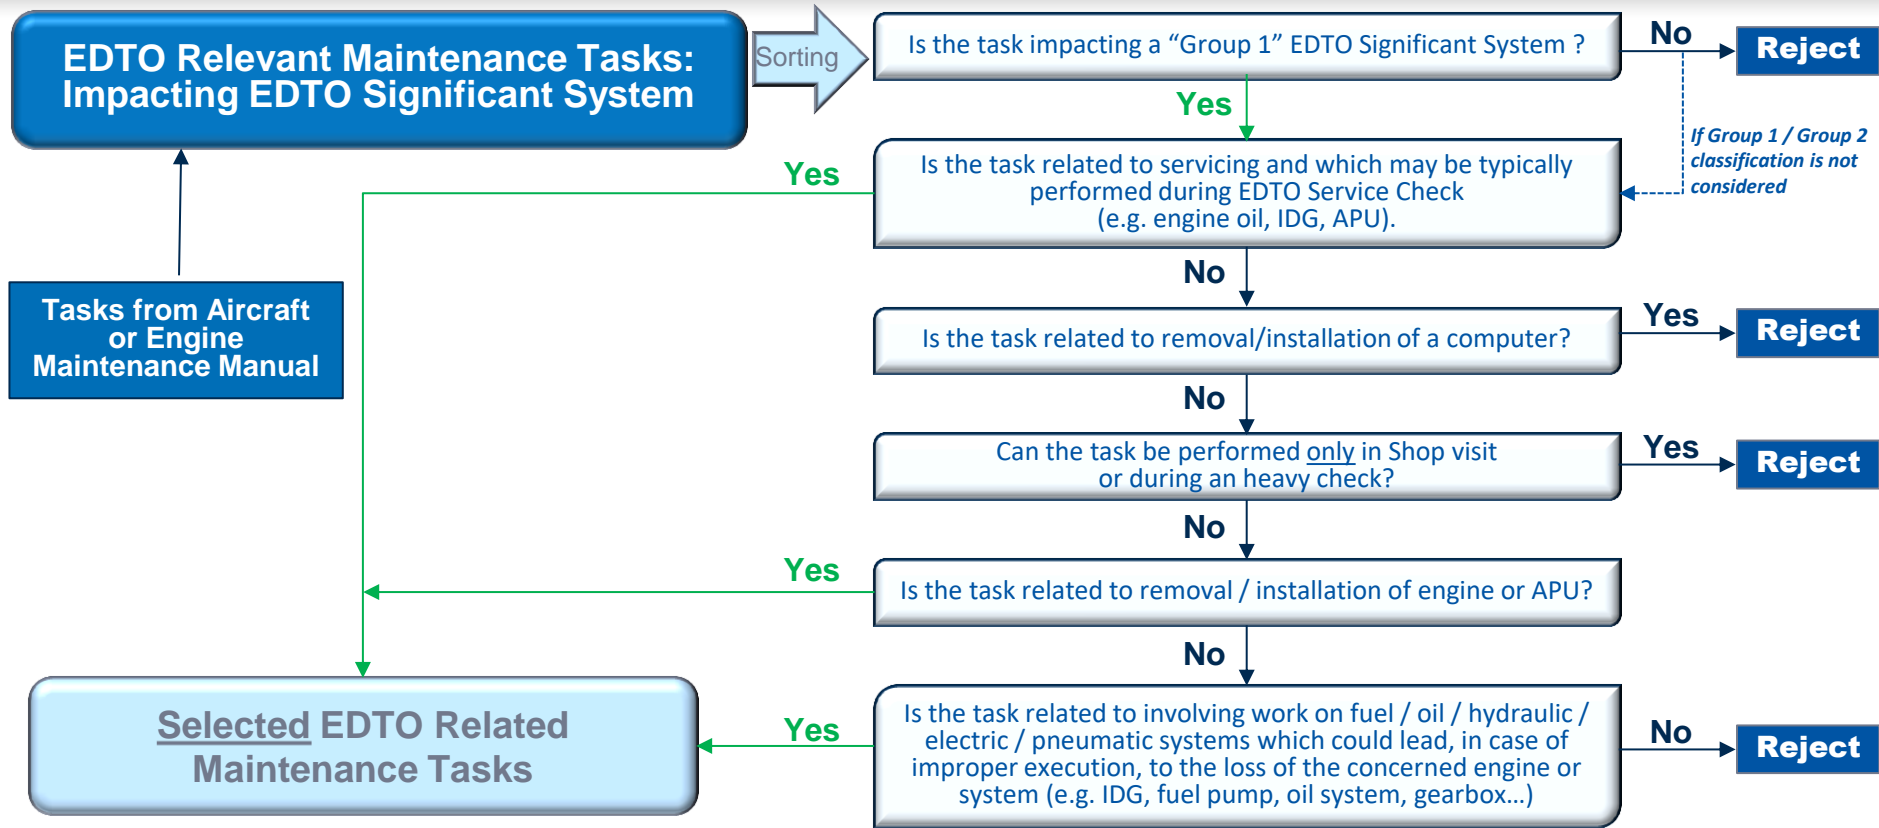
EDTO Relevant Maintenance Tasks: Impacting EDTO Significant System

Sorting

Is the task impacting a “Group 1” EDTO Significant System ?

No

Reject

Yes

If Group 1 / Group 2 classification is not considered

Yes

Is the task related to servicing and which may be typically performed during EDTO Service Check (e.g. engine oil, IDG, APU).

Tasks from Aircraft or Engine Maintenance Manual

No

Is the task related to removal/installation of a computer?

Yes

Reject

No

Can the task be performed only in Shop visit or during an heavy check?

Yes

Reject

No

Yes

Is the task related to removal / installation of engine or APU?

No

Selected EDTO Related Maintenance Tasks

Yes

Is the task related to involving work on fuel / oil / hydraulic / electric / pneumatic systems which could lead, in case of improper execution, to the loss of the concerned engine or system (e.g. IDG, fuel pump, oil system, gearbox…)

No

Reject